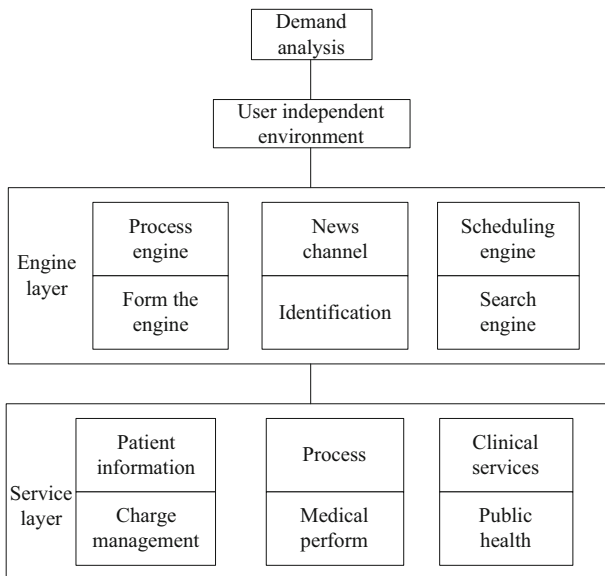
Demand analysis

User independent environment

Engine layer

Process engine

Form the engine

News channel

Identification

Scheduling engine

Search engine

Service layer

Patient information

Charge management

Process

Medical perform

Clinical services

Public health